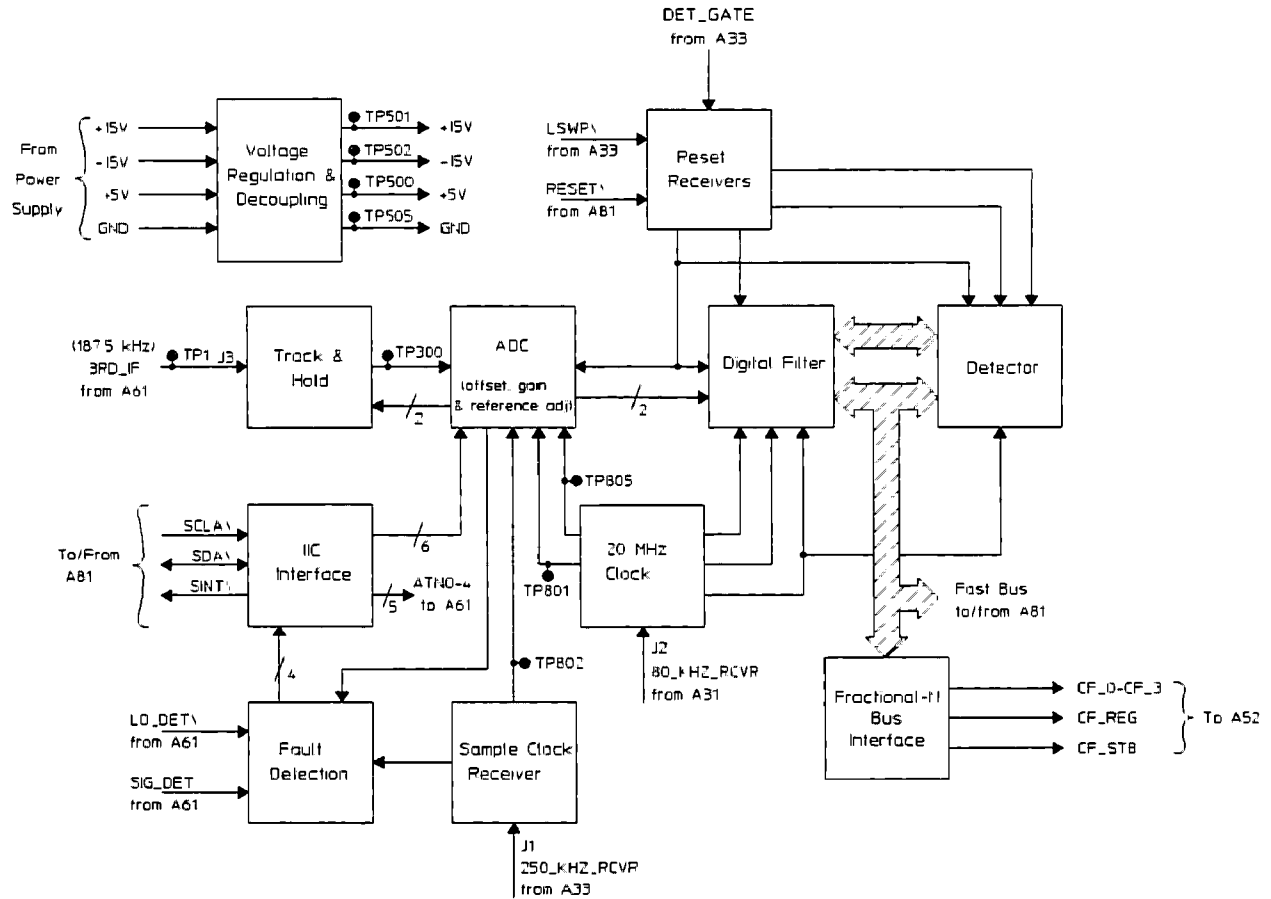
DET_GATE from A33

From Power Supply

+15V
-15V
+5V
GND

Voltage Regulation & Decoupling

TP501 +15V
TP502 -15V
TP500 +5V
TP505 GND

LSWP\ from A33

RESET\ from A81

Reset Receivers

(187.5 kHz) TP1 J3 3RD_IF from A61

Track & Hold

TP300

2

ADC (offset, gain & reference adj)

2

Digital Filter

Detector

TP805

To/From A81

SCLA\
SDA\
SINT\

IIC Interface

6

ATN0-4 to A61

5

20 MHz Clock

TP801

Fast Bus to/from A81

J2 80_KHZ_RCVR from A31

TP802

4

LO_DET\ from A61

SIG_DET from A61

Fault Detection

Sample Clock Receiver

J1 250_KHZ_RCVR from A33

Fractional-N Bus Interface

CF_0-CF_3
CF_REG
CF_STB

To A52